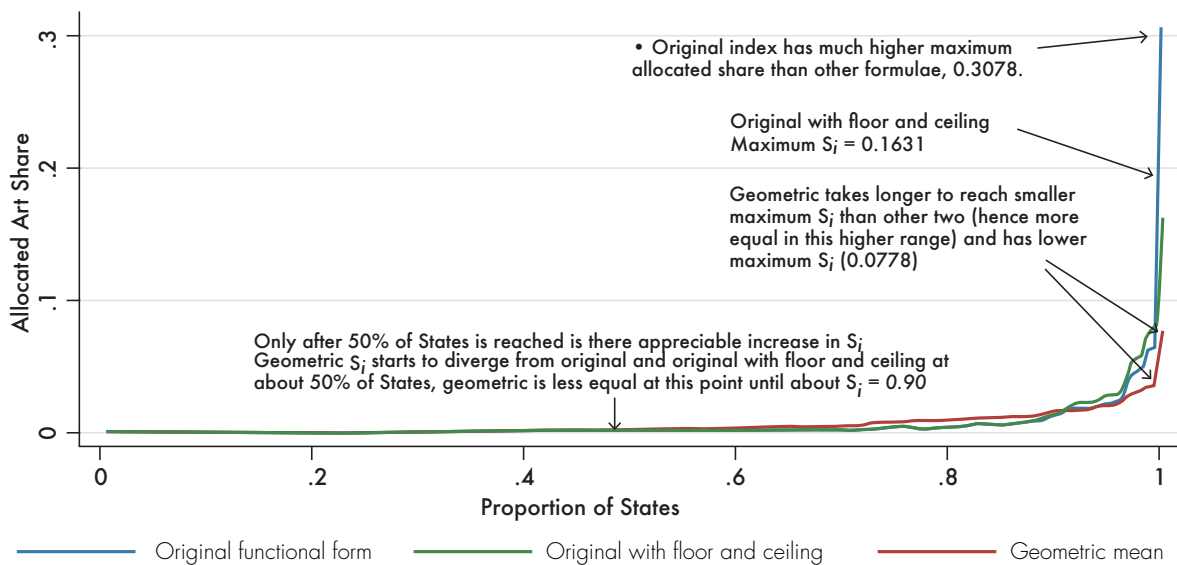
.3
.2
.1
0
Allocated Art Share

• Original index has much higher maximum allocated share than other formulae, 0.3078.

Original with floor and ceiling
Maximum $S_i$ = 0.1631

Geometric takes longer to reach smaller maximum $S_i$ than other two (hence more equal in this higher range) and has lower maximum $S_i$ (0.0778)

Only after 50% of States is reached is there appreciable increase in $S_i$
Geometric $S_i$ starts to diverge from original and original with floor and ceiling at about 50% of States, geometric is less equal at this point until about $S_i$ = 0.90

0
.2
.4
.6
.8
1
Proportion of States

Original functional form
Original with floor and ceiling
Geometric mean